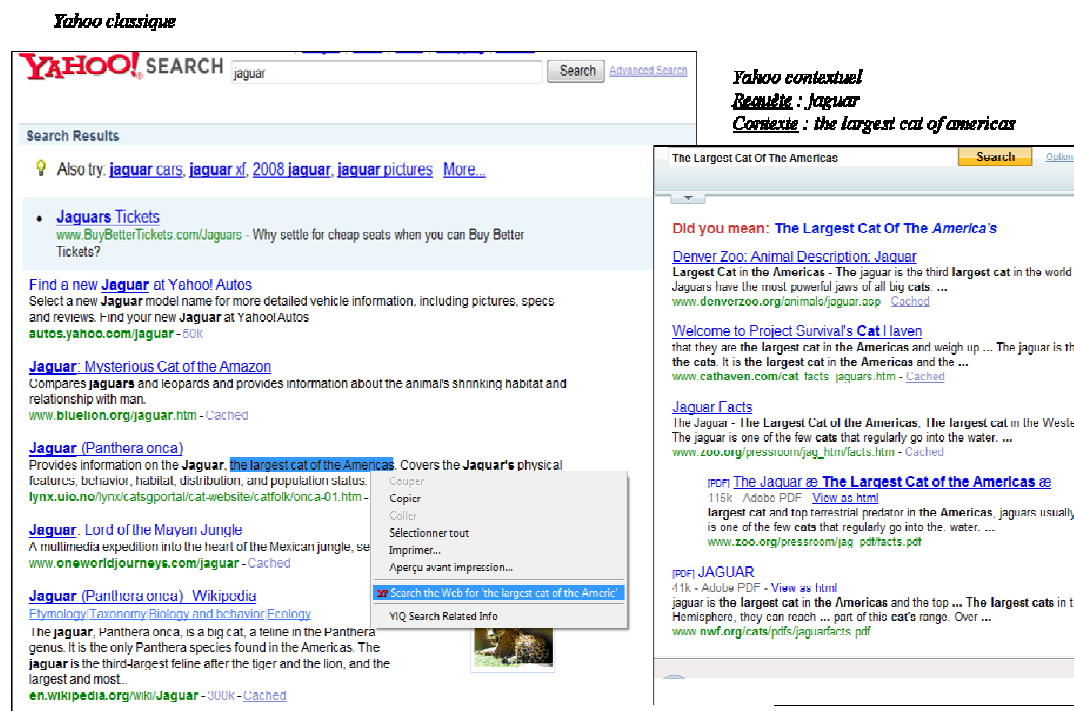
Yahoo classique

YAHOO! SEARCH jaguar Search Advanced Search

Search Results

Also try: jaguar cars, jaguar xf, 2008 jaguar, jaguar pictures More...

- Jaguars Tickets
www.BuyBetterTickets.com/Jaguars - Why settle for cheap seats when you can Buy Better Tickets?

Find a new Jaguar at Yahoo! Autos
Select a new Jaguar model name for more detailed vehicle information, including pictures, specs and reviews. Find your new Jaguar at Yahoo! Autos
autos.yahoo.com/jaguar - 50k

Jaguar: Mysterious Cat of the Amazon
Compares jaguars and leopards and provides information about the animal's shrinking habitat and relationship with man.
www.bluelion.org/jaguar.htm - Cached

Jaguar (Panthera onca)
Provides information on the Jaguar, the largest cat of the Americas. Covers the Jaguar's physical features, behavior, habitat, distribution, and population status.
lynx.uio.no/lynx/catsgportal/cat-website/catfolk/onca-01.htm -

Couper
Copier
Coller
Sélectionner tout
Imprimer...
Aperçu avant impression...
Search the Web for 'the largest cat of the Americ'
YIQ Search Related Info

Jaguar, Lord of the Mayan Jungle
A multimedia expedition into the heart of the Mexican jungle, se
www.oneworldjourneys.com/jaguar - Cached

Jaguar (Panthera onca) - Wikipedia
Etymology|Taxonomy|Biology and behavior|Ecology
The jaguar, Panthera onca, is a big cat, a feline in the Panthera genus. It is the only Panthera species found in the Americas. The jaguar is the third-largest feline after the tiger and the lion, and the largest and most...
en.wikipedia.org/wiki/Jaguar - 300k - Cached

Yahoo contextuel
Requête : jaguar
Contexte : the largest cat of americas

The Largest Cat Of The Americas Search Option

Did you mean: The Largest Cat Of The America's

Denver Zoo: Animal Description: Jaguar
Largest Cat in the Americas - The jaguar is the third largest cat in the world
Jaguars have the most powerful jaws of all big cats. ...
www.denverzoo.org/animals/jaguar.asp - Cached

Welcome to Project Survival's Cat Haven
that they are the largest cat in the Americas and weigh up ... The jaguar is th
the cats. It is the largest cat in the Americas and the ...
www.cathaven.com/cat_facts_jaguars.htm - Cached

Jaguar Facts
The Jaguar - The Largest Cat of the Americas. The largest cat in the Weste
The jaguar is one of the few cats that regularly go into the water. ...
www.zoo.org/pressroom/jag_htm/facts.htm - Cached

[PDF] The Jaguar æ The Largest Cat of the Americas æ
115k - Adobe PDF - View as html
largest cat and top terrestrial predator in the Americas, jaguars usually
is one of the few cats that regularly go into the. water. ...
www.zoo.org/pressroom/jag_pdf/facts.pdf

[PDF] JAGUAR
41k - Adobe PDF - View as html
jaguar is the largest cat in the Americas and the top ... The largest cats
Hemisphere, they can reach ... part of this cat's range. Over ...
www.nwf.org/cats/pdfs/jaguarfacts.pdf